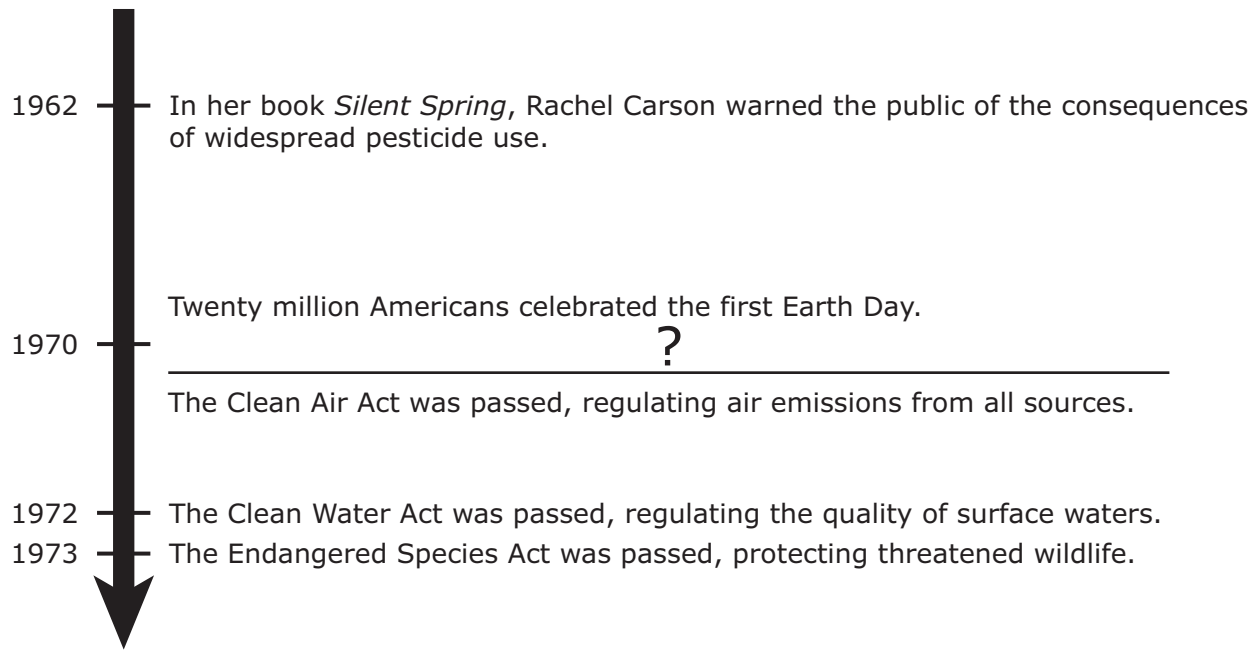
1962 In her book *Silent Spring*, Rachel Carson warned the public of the consequences of widespread pesticide use.

Twenty million Americans celebrated the first Earth Day.

1970 ?

The Clean Air Act was passed, regulating air emissions from all sources.

1972 The Clean Water Act was passed, regulating the quality of surface waters.

1973 The Endangered Species Act was passed, protecting threatened wildlife.